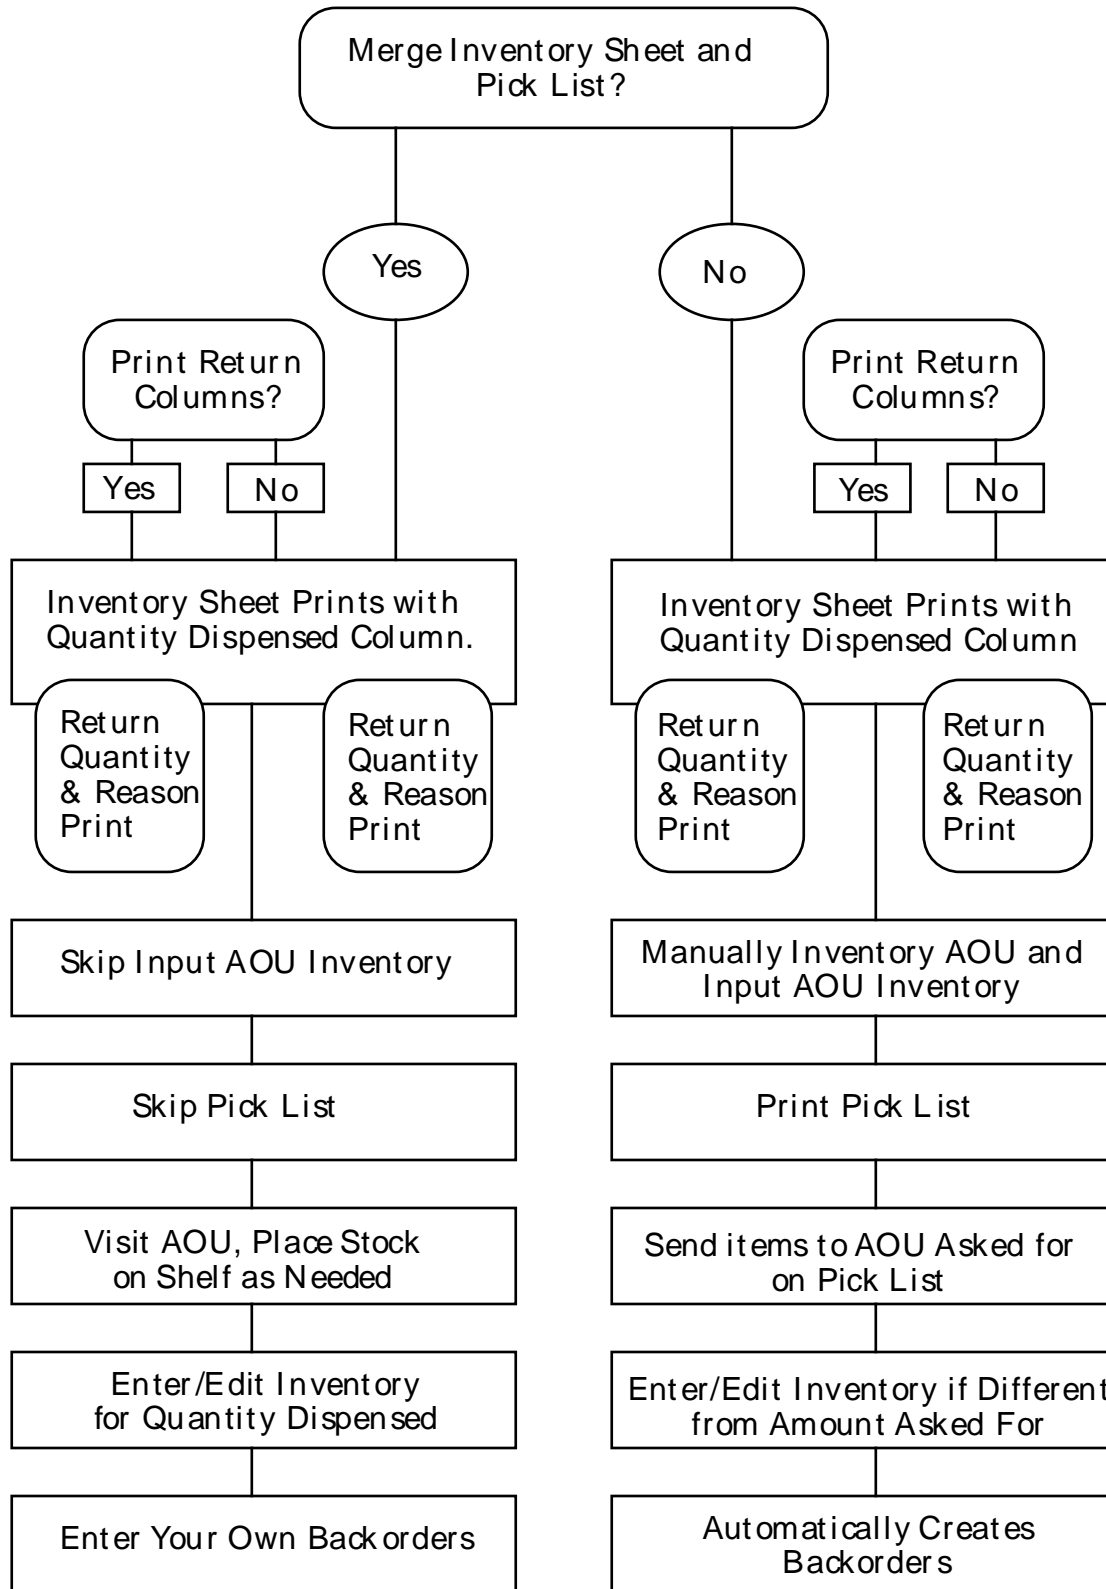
Merge Inventory Sheet and Pick List?

Yes

No

Print Return Columns?

Yes

No

Print Return Columns?

Yes

No

Inventory Sheet Prints with Quantity Dispensed Column.

Return Quantity & Reason Print

Return Quantity & Reason Print

Inventory Sheet Prints with Quantity Dispensed Column

Return Quantity & Reason Print

Return Quantity & Reason Print

Skip Input AOU Inventory

Skip Pick List

Visit AOU, Place Stock on Shelf as Needed

Enter/Edit Inventory for Quantity Dispensed

Enter Your Own Backorders

Manually Inventory AOU and Input AOU Inventory

Print Pick List

Send items to AOU Asked for on Pick List

Enter/Edit Inventory if Different from Amount Asked For

Automatically Creates Backorders